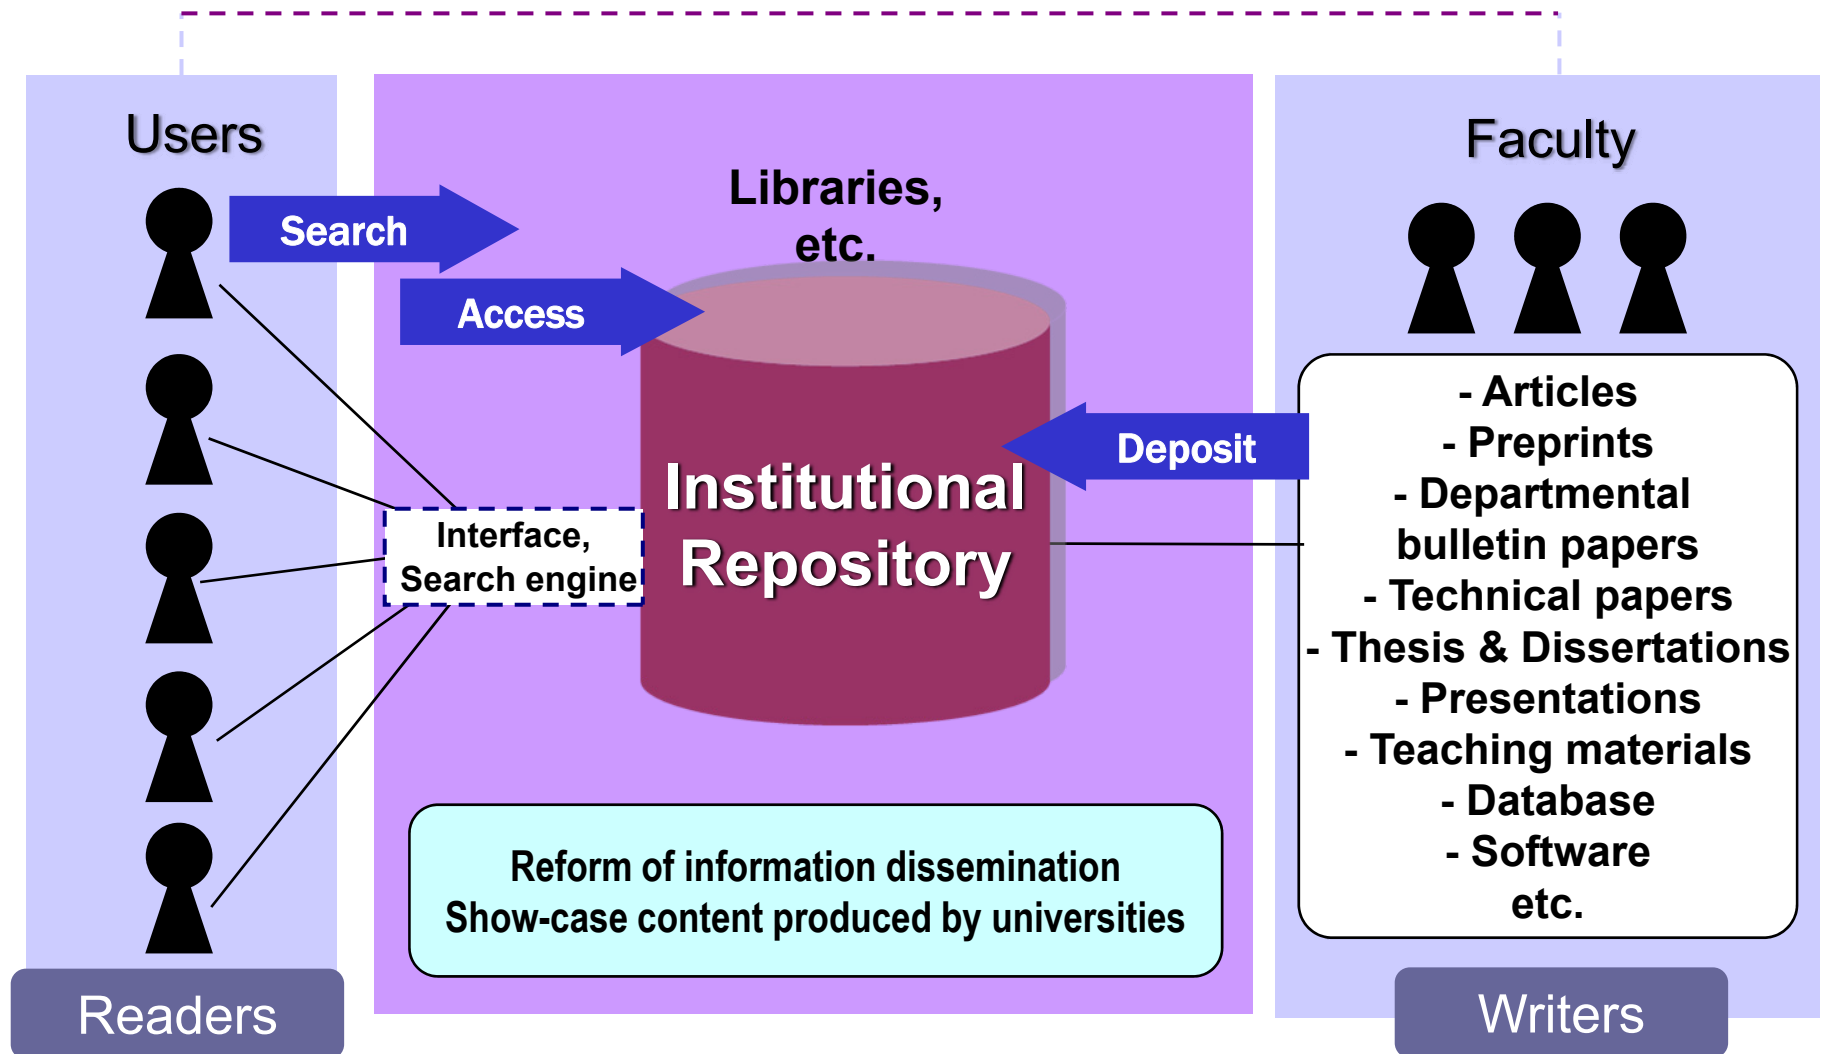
Users

Search

Access

Libraries, etc.

Institutional Repository

Deposit

Faculty

- Articles
- Preprints
- Departmental bulletin papers
- Technical papers
- Thesis & Dissertations
- Presentations
- Teaching materials
- Database
- Software
etc.

Interface, Search engine

Reform of information dissemination
Show-case content produced by universities

Readers

Writers